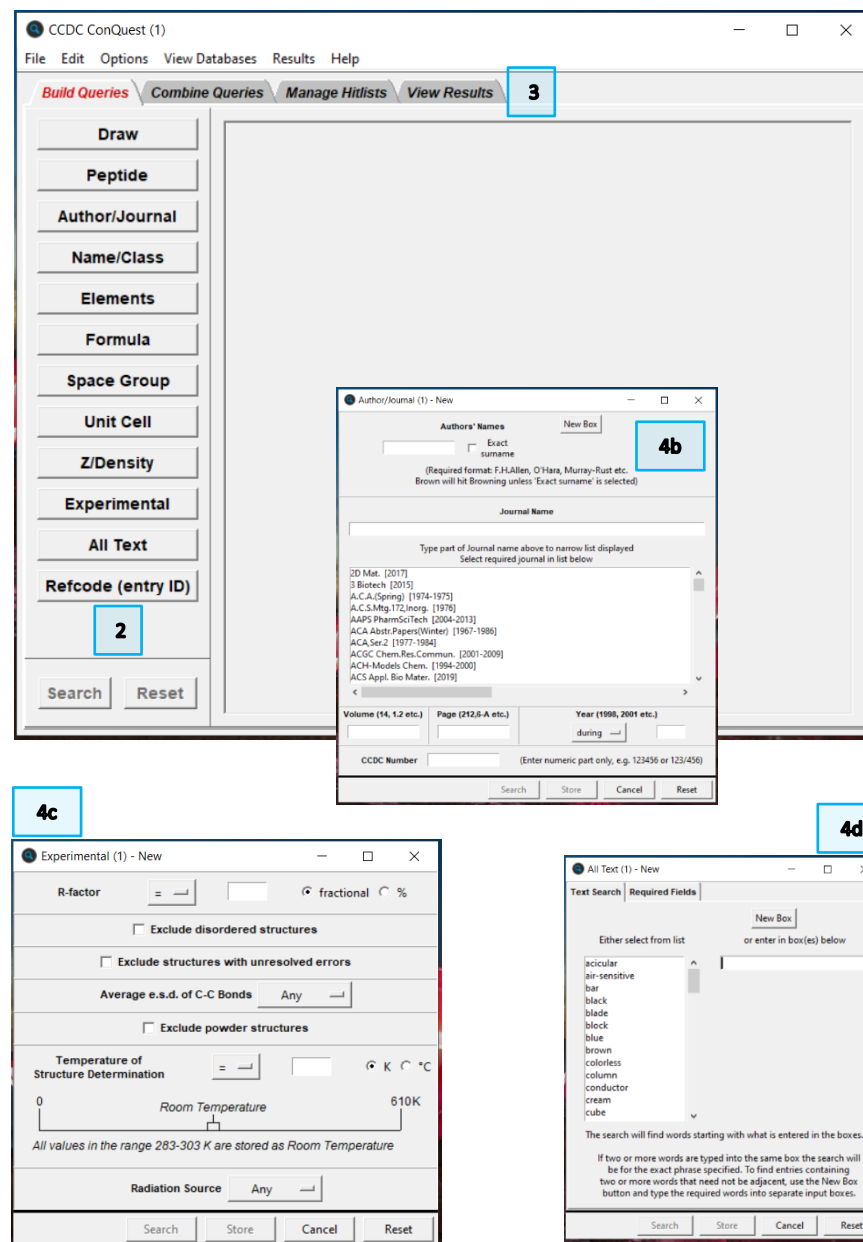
CCDC ConQuest (1)

File Edit Options View Databases Results Help

Build Queries Combine Queries Manage Hitlists View Results

3

Draw
Peptide
Author/Journal
Name/Class
Elements
Formula
Space Group
Unit Cell
Z/Density
Experimental
All Text
Refcode (entry ID)

2

Search Reset

Author/Journal (1) - New

Authors' Names

New Box

4b

Exact surname

(Required format: F.H.Allen, O'Hara, Murray-Rust etc. Brown will hit Browning unless 'Exact surname' is selected)

Journal Name

Type part of Journal name above to narrow list displayed
Select required journal in list below

2D Mat. [2017]
3 Biotech [2015]
A.C.A.(Spring) [1974-1975]
A.C.S.Mtg.172,Inorg. [1976]
AAPS PharmSciTech [2004-2013]
ACA Abstr.Papers(Winter) [1967-1986]
ACA,Ser.2 [1977-1984]
ACGC Chem.Res.Commun. [2001-2009]
ACH-Models Chem. [1994-2000]
ACS Appl. Bio Mater. [2019]

Volume (14, 1.2 etc.) Page (212,6-A etc.) Year (1998, 2001 etc.)

during

CCDC Number (Enter numeric part only, e.g. 123456 or 123/456)

Search Store Cancel Reset

4c

Experimental (1) - New

R-factor = fractional %

Exclude disordered structures

Exclude structures with unresolved errors

Average e.s.d. of C-C Bonds Any

Exclude powder structures

Temperature of Structure Determination = K °C

0 Room Temperature 610K

All values in the range 283-303 K are stored as Room Temperature

Radiation Source Any

Search Store Cancel Reset

4d

All Text (1) - New

Text Search Required Fields

New Box

Either select from list or enter in box(es) below

acicular
air-sensitive
bar
black
blade
block
blue
brown
colorless
column
conductor
cream
cube

The search will find words starting with what is entered in the boxes.

If two or more words are typed into the same box the search will be for the exact phrase specified. To find entries containing two or more words that need not be adjacent, use the New Box button and type the required words into separate input boxes.

Search Store Cancel Reset